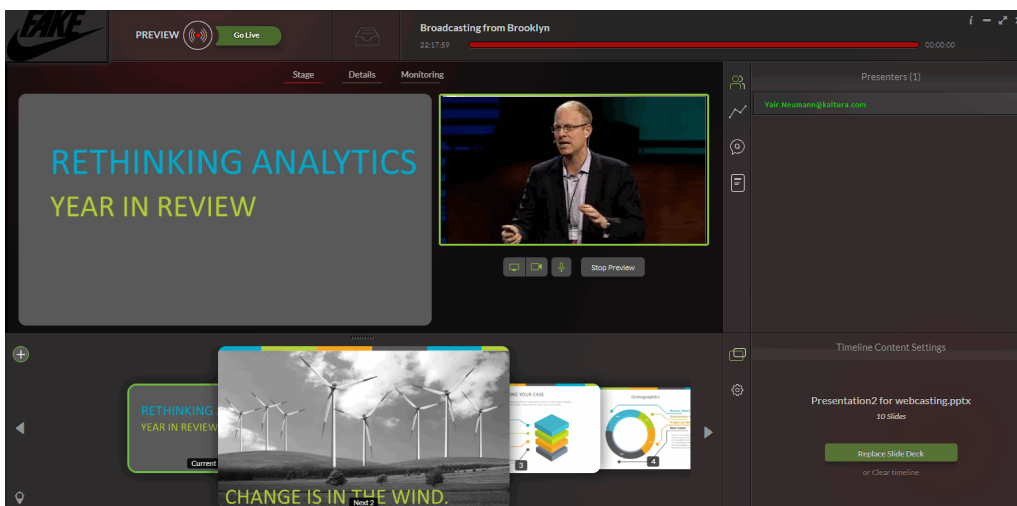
FAKE

PREVIEW Go Live

Broadcasting from Brooklyn
22:17:59 00:00:00

Stage Details Monitoring

RETHINKING ANALYTICS
YEAR IN REVIEW

Stop Preview

Presenters (1)
Yair.Neumann@kaltura.com

Timeline Content Settings

RETHINKING
YEAR IN REVIEW
Current

CHANGE IS IN THE WIND.
Next 2

3

Demographics
4

Presentation2 for webcasting.pptx
10 Slides

Replace Slide Deck
or Clear timeline